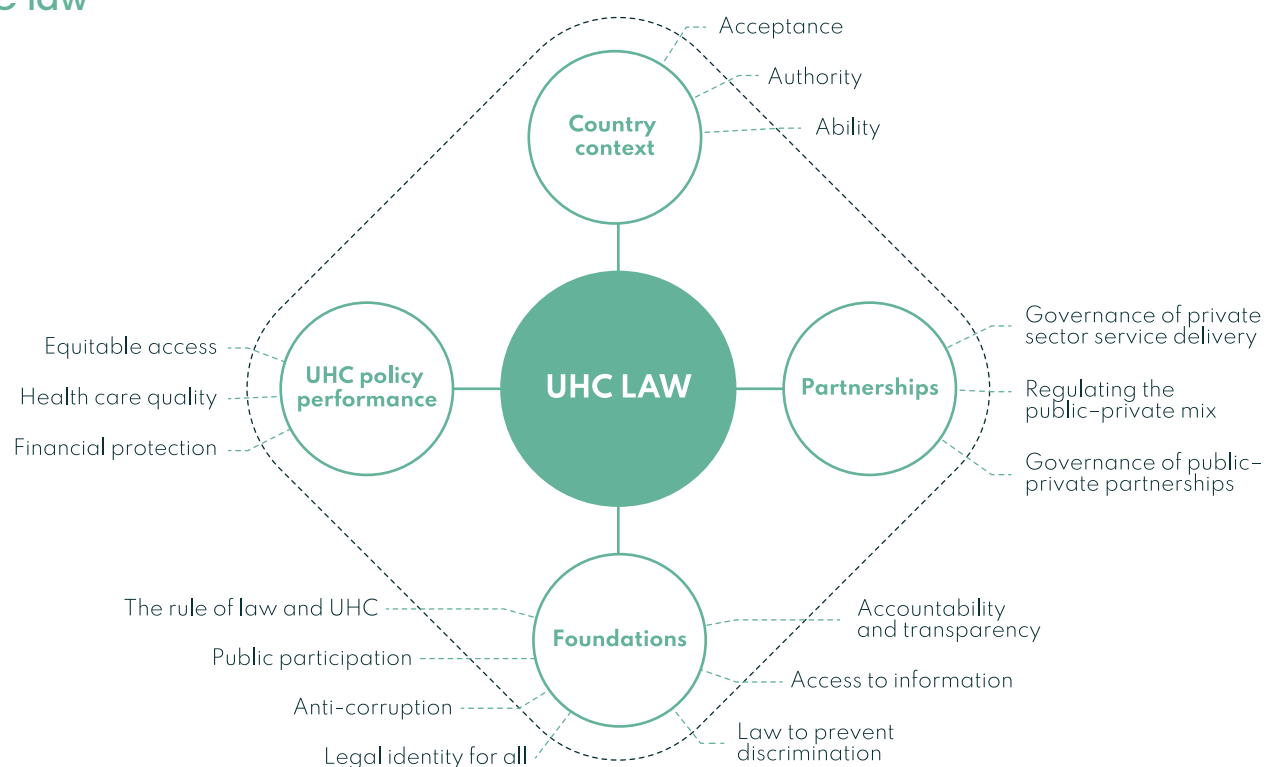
e law

Acceptance

Authority

Ability

Country context

Equitable access

Health care quality

Financial protection

UHC policy performance

UHC LAW

Partnerships

Governance of private sector service delivery

Regulating the public–private mix

Governance of public–private partnerships

The rule of law and UHC

Public participation

Anti-corruption

Legal identity for all

Foundations

Accountability and transparency

Access to information

Law to prevent discrimination